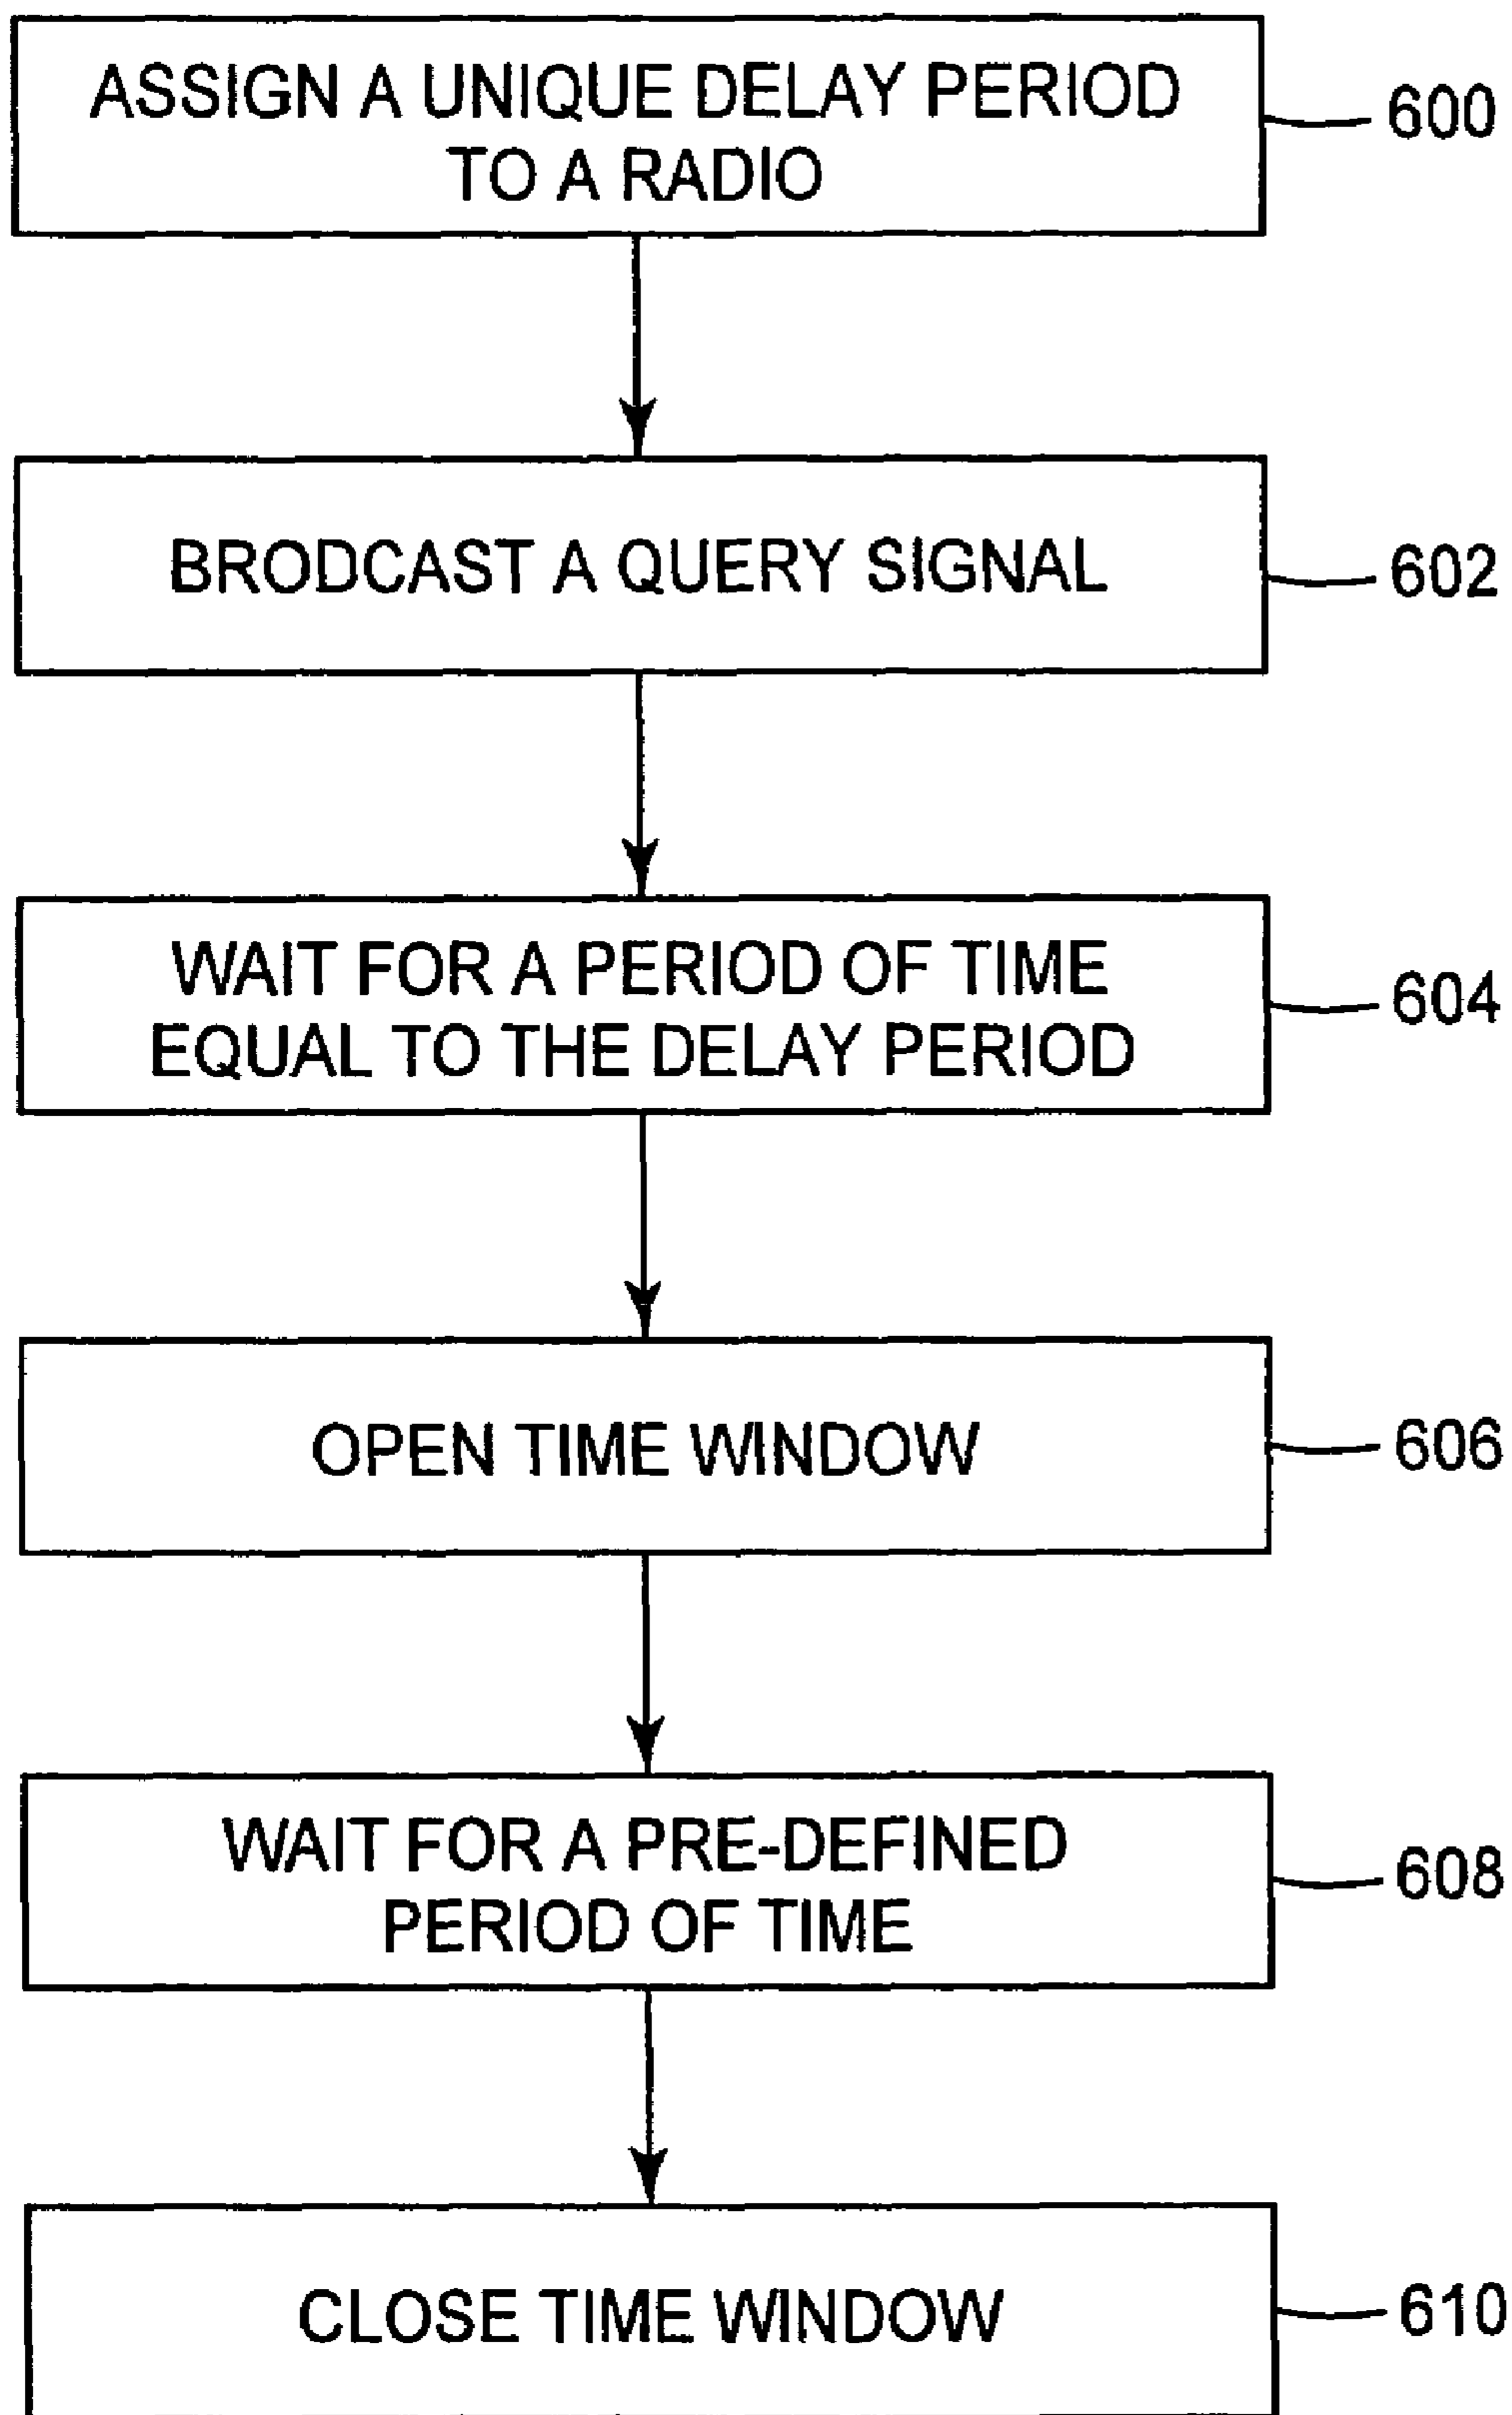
ASSIGN A UNIQUE DELAY PERIOD TO A RADIO

600

BRODCAST A QUERY SIGNAL

602

WAIT FOR A PERIOD OF TIME EQUAL TO THE DELAY PERIOD

604

OPEN TIME WINDOW

606

WAIT FOR A PRE-DEFINED PERIOD OF TIME

608

CLOSE TIME WINDOW

610